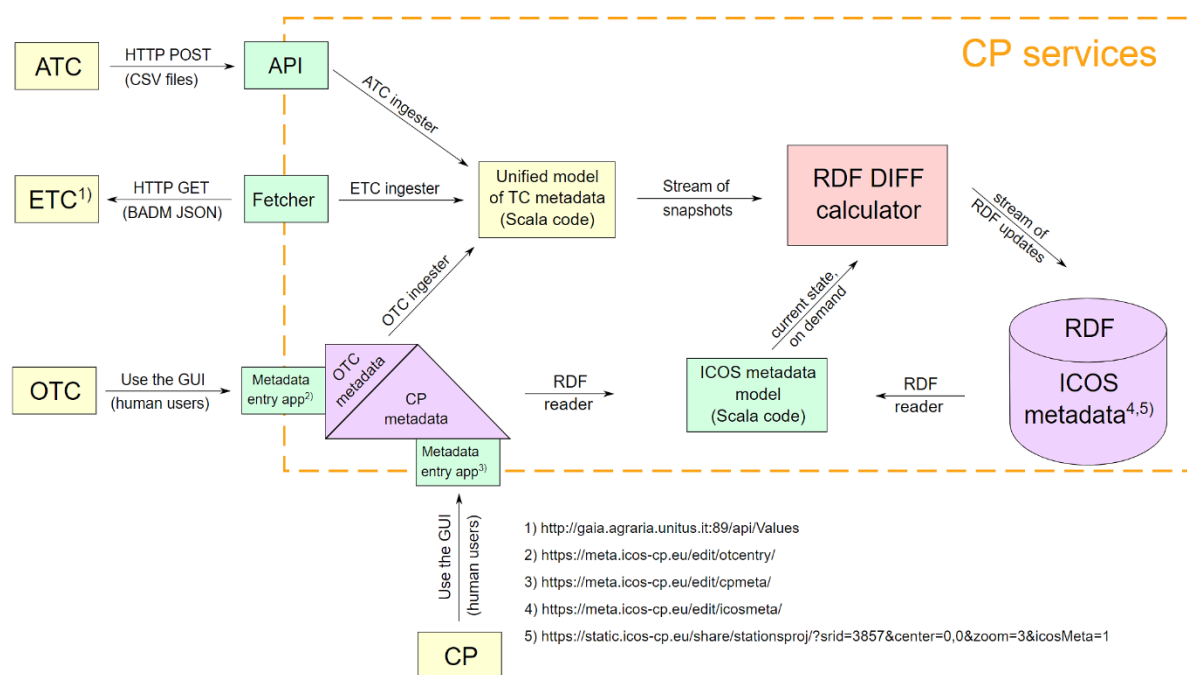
CP services

ATC

HTTP POST
(CSV files)

API

ATC ingester

ETC$^{1)}$

HTTP GET
(BADM JSON)

Fetcher

ETC ingester

Unified model
of TC metadata
(Scala code)

Stream of
snapshots

RDF DIFF
calculator

stream of
RDF updates

OTC ingester

current state,
on demand

RDF

ICOS
metadata$^{4,5)}$

OTC

Use the GUI
(human users)

Metadata
entry app$^{2)}$

OTC
metadata

CP
metadata

RDF
reader

ICOS metadata
model
(Scala code)

RDF
reader

Metadata
entry app$^{3)}$

Use the GUI
(human users)

CP

1) http://gaia.agraria.unitus.it:89/api/Values
2) https://meta.icos-cp.eu/edit/otcentry/
3) https://meta.icos-cp.eu/edit/cpmeta/
4) https://meta.icos-cp.eu/edit/icosmeta/
5) https://static.icos-cp.eu/share/stationsproj/?srid=3857&center=0,0&zoom=3&icosMeta=1